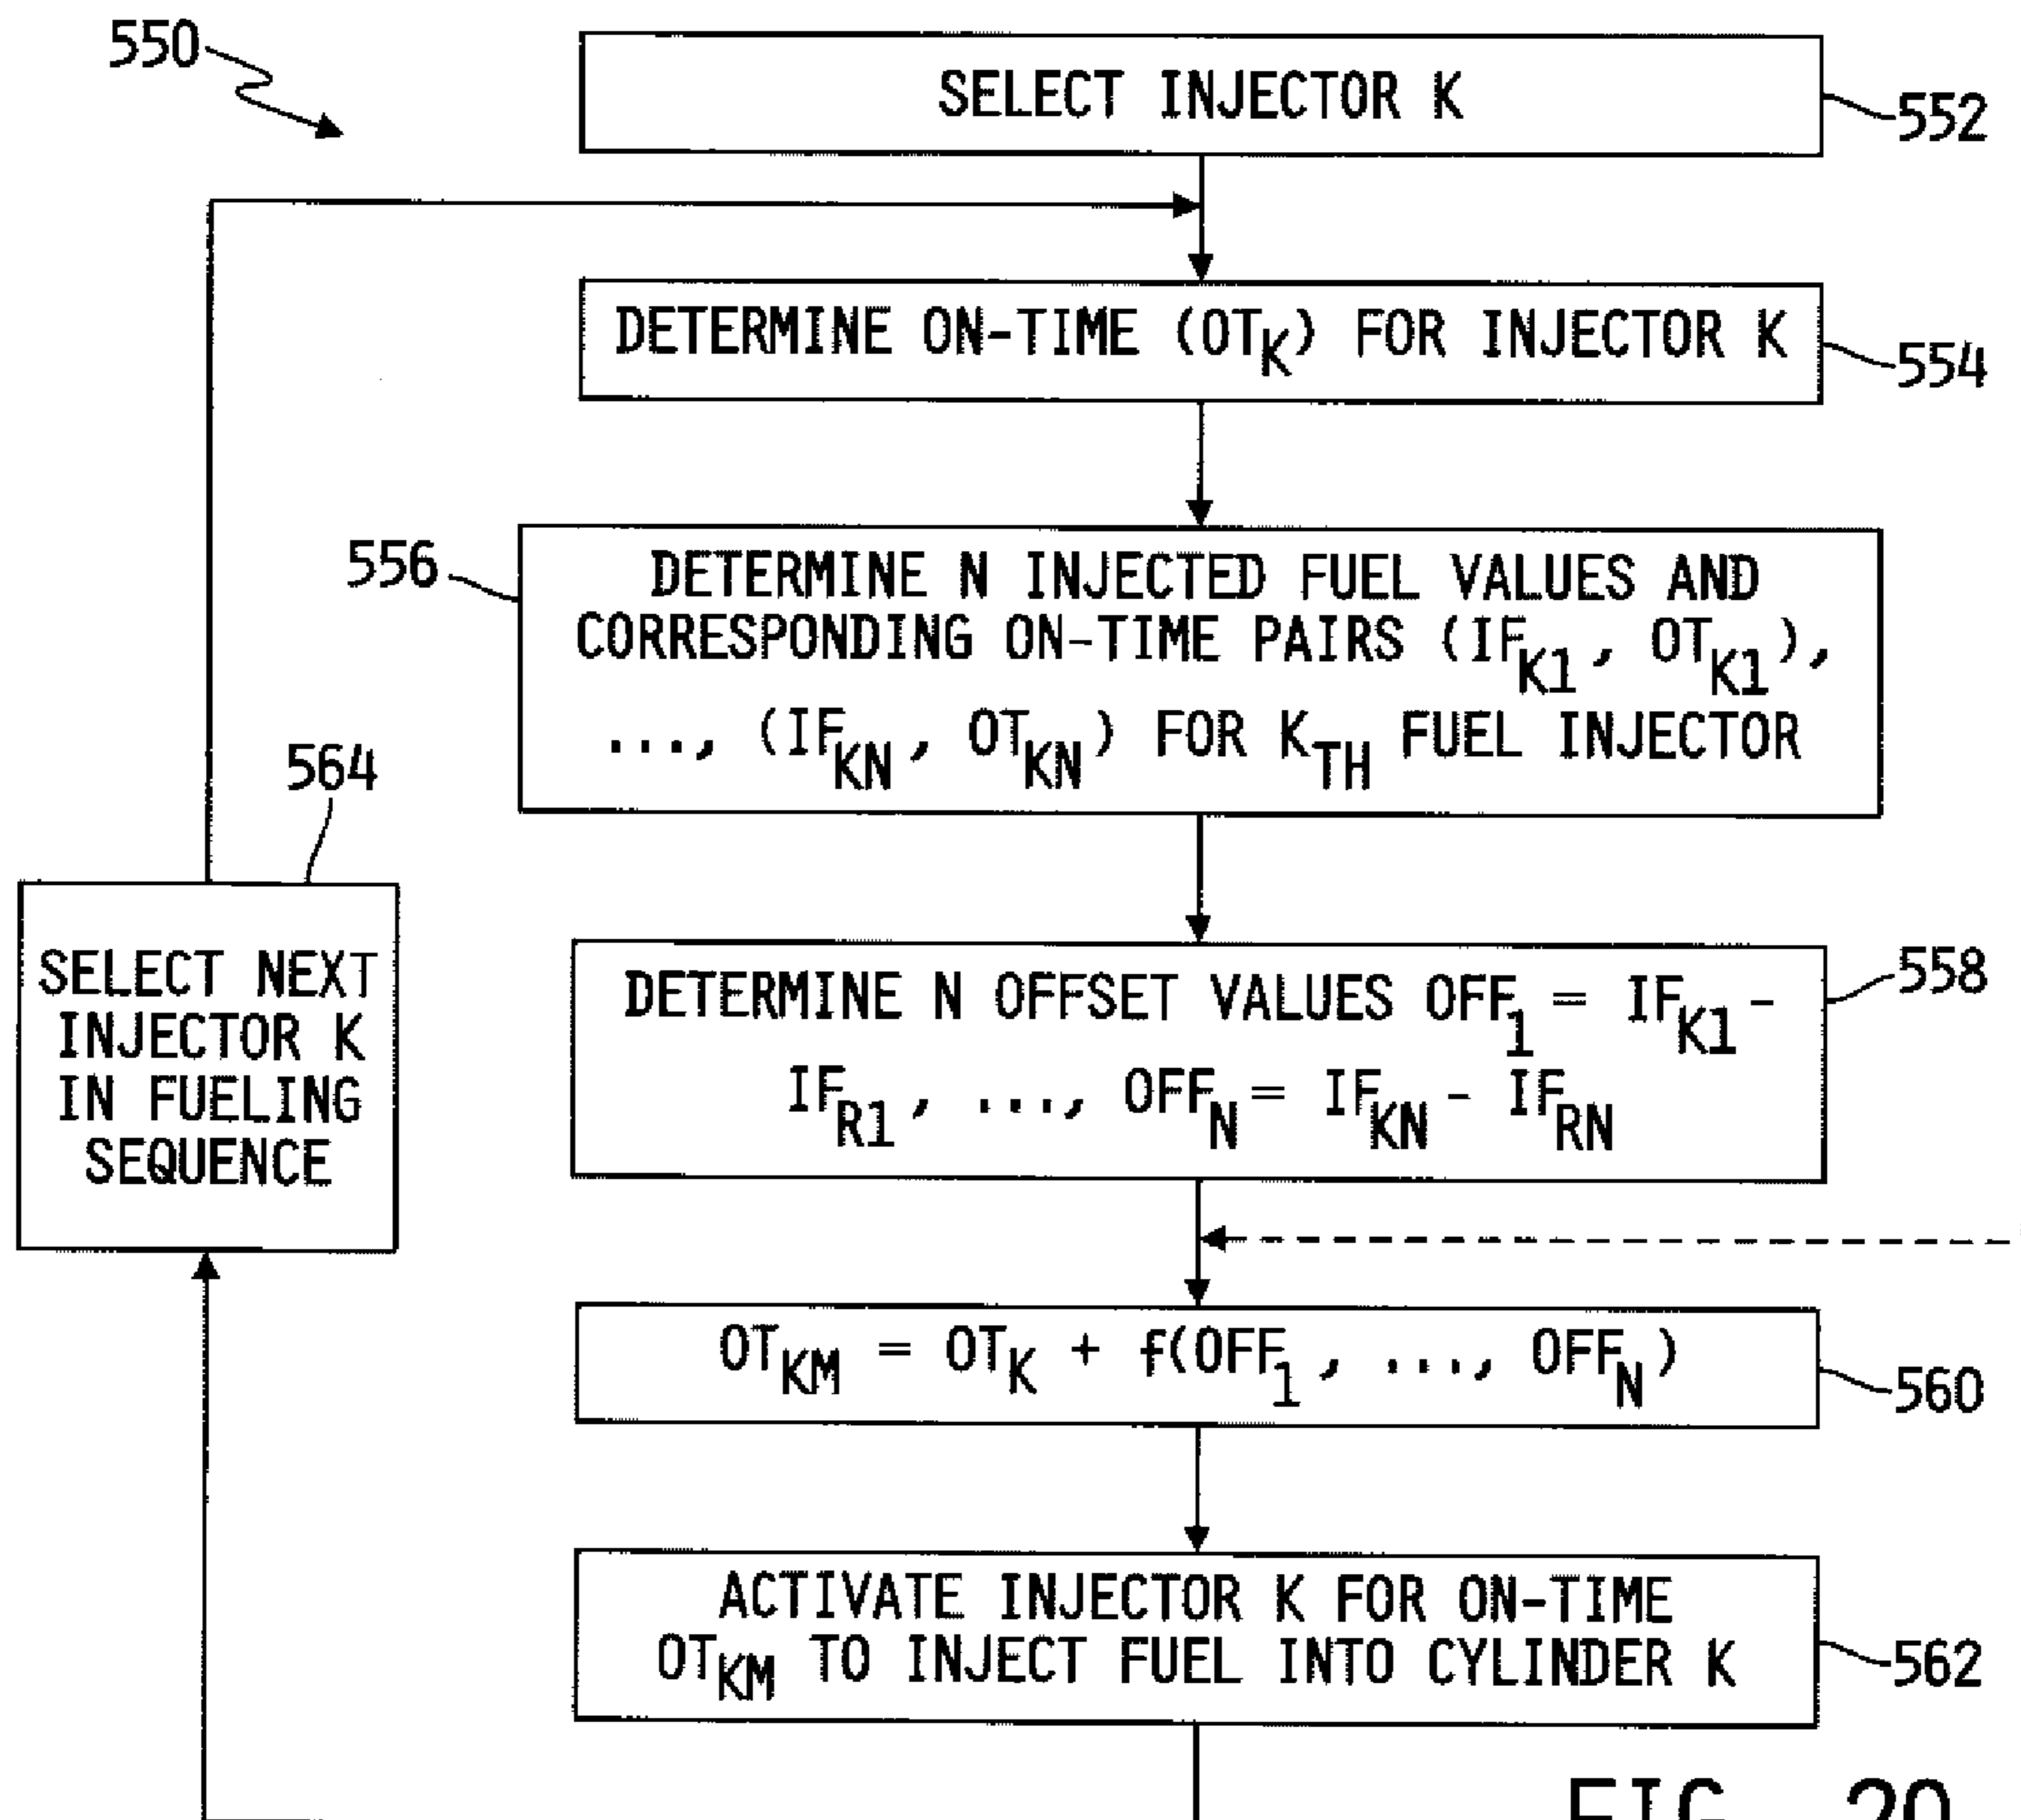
550

SELECT INJECTOR K

552

DETERMINE ON-TIME ($OT_K$) FOR INJECTOR K

554

556

DETERMINE N INJECTED FUEL VALUES AND CORRESPONDING ON-TIME PAIRS ($IF_{K1}$, $OT_{K1}$), ..., ($IF_{KN}$, $OT_{KN}$) FOR $K_{TH}$ FUEL INJECTOR

564

SELECT NEXT INJECTOR K IN FUELING SEQUENCE

DETERMINE N OFFSET VALUES $OFF_1 = IF_{K1} - IF_{R1}$, ..., $OFF_N = IF_{KN} - IF_{RN}$

558

$OT_{KM} = OT_K + f(OFF_1, ..., OFF_N)$

560

ACTIVATE INJECTOR K FOR ON-TIME $OT_{KM}$ TO INJECT FUEL INTO CYLINDER K

562

FIG. 20